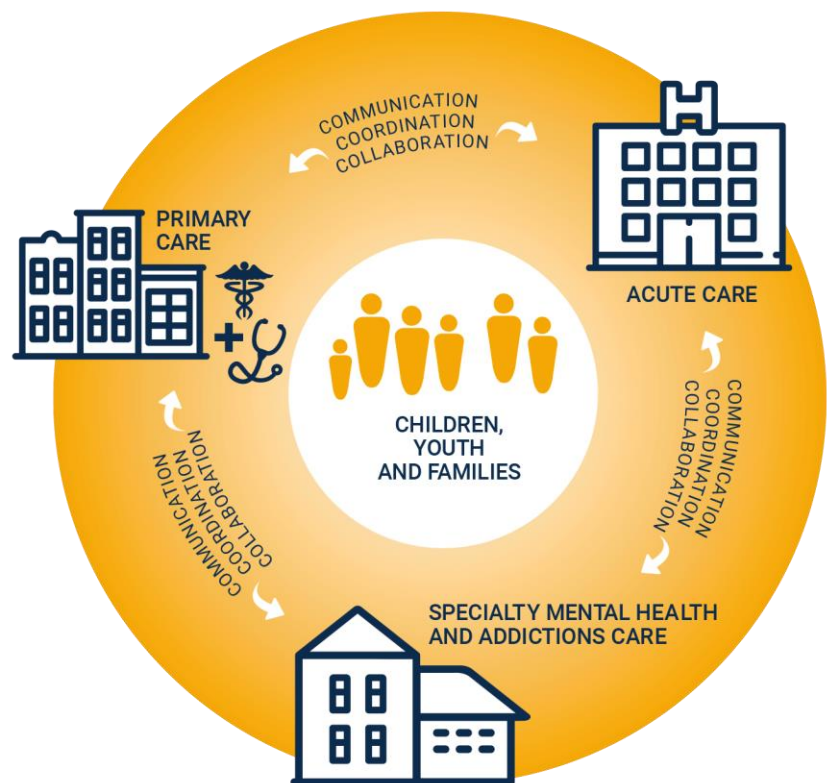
COMMUNICATION
COORDINATION
COLLABORATION

PRIMARY CARE

ACUTE CARE

CHILDREN, YOUTH AND FAMILIES

COMMUNICATION
COORDINATION
COLLABORATION

COMMUNICATION
COORDINATION
COLLABORATION

SPECIALTY MENTAL HEALTH AND ADDICTIONS CARE